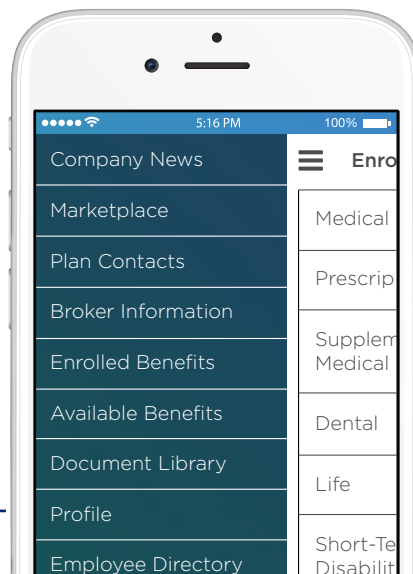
5:16 PM
100%

Company News
Marketplace
Plan Contacts
Broker Information
Enrolled Benefits
Available Benefits
Document Library
Profile
Employee Directory

Enro

Medical
Prescrip
Supplem Medical
Dental
Life
Short-Te Disabilit